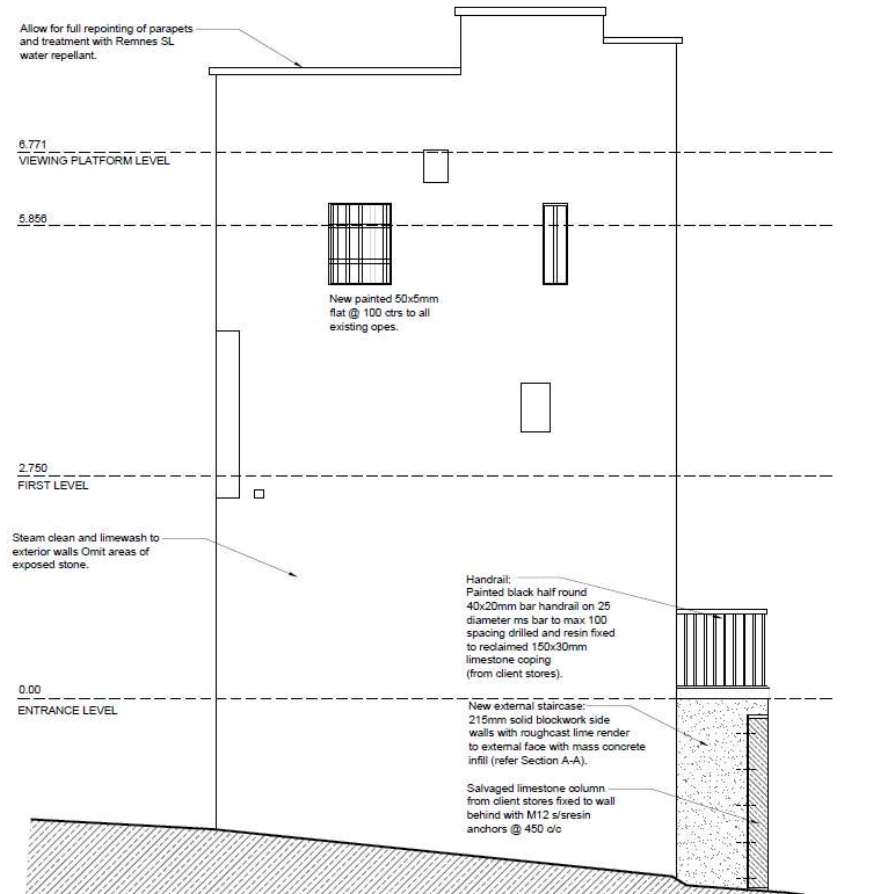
Allow for full repointing of parapets and treatment with Remnes SL water repellant.

6.771
VIEWING PLATFORM LEVEL

5.856

New painted 50x5mm flat @ 100 ctrs to all existing opes.

2.750
FIRST LEVEL

Steam clean and limewash to exterior walls Omit areas of exposed stone.

Handrail:
Painted black half round 40x20mm bar handrail on 25 diameter ms bar to max 100 spacing drilled and resin fixed to reclaimed 150x30mm limestone coping (from client stores).

0.00
ENTRANCE LEVEL

New external staircase:
215mm solid blockwork side walls with roughcast lime render to external face with mass concrete infill (refer Section A-A).

Salvaged limestone column from client stores fixed to wall behind with M12 s/sresin anchors @ 450 c/c